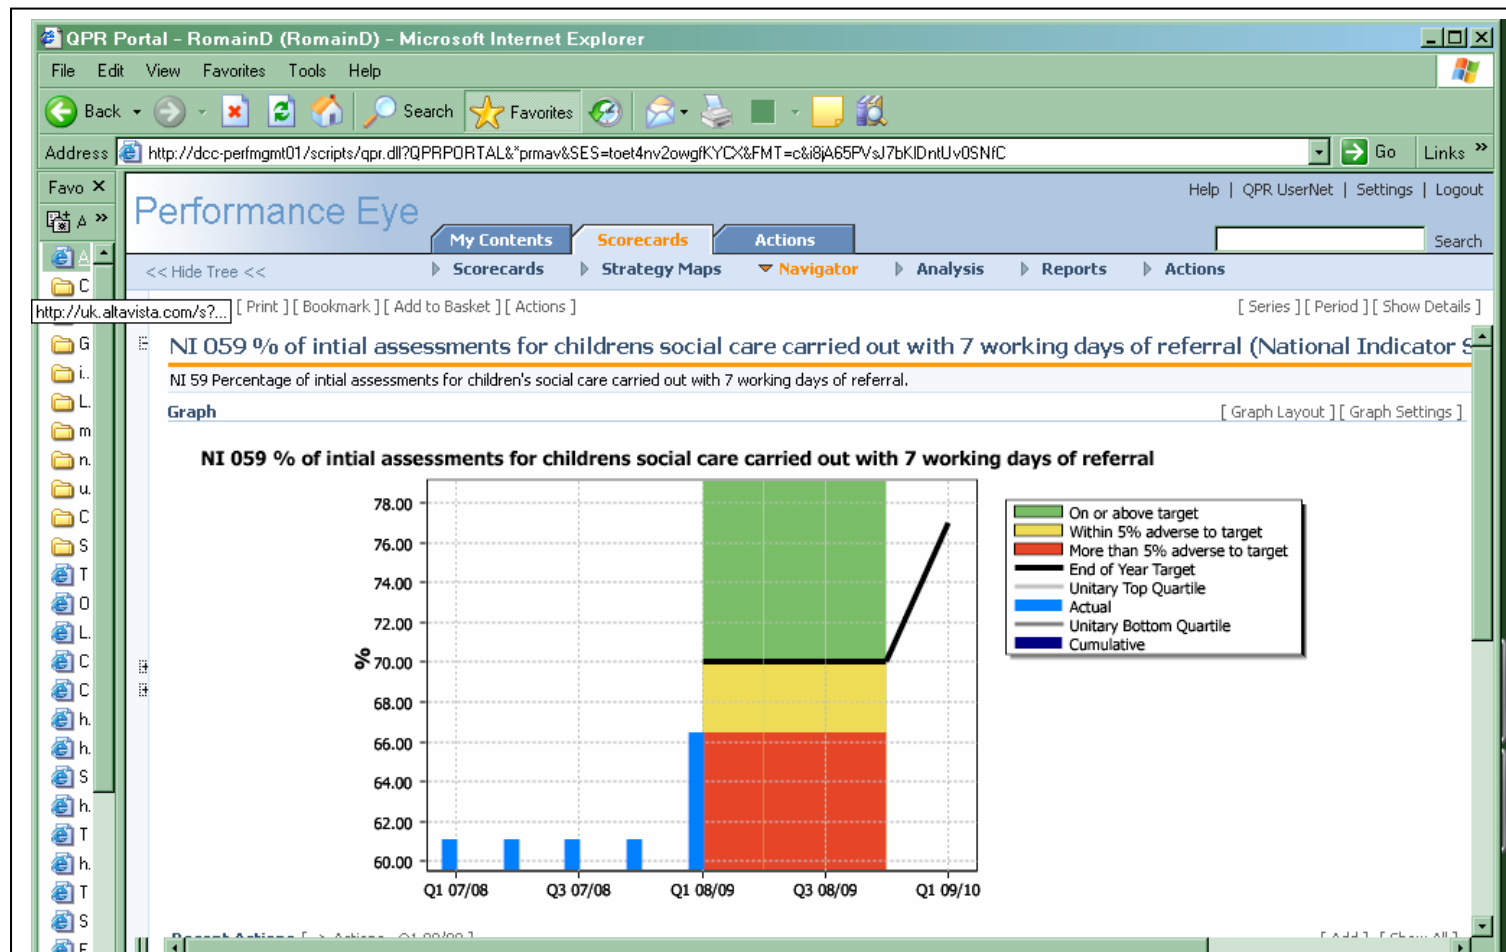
QPR Portal - RomainD (RomainD) - Microsoft Internet Explorer

File Edit View Favorites Tools Help

Back Search Favorites

Address http://dcc-perfmgmt01/scripts/qpr.dll?QPRPORTAL&*prnav&SES=toet4nv2owgfKYCX&FMT=c&i8jA65PVsJ7bKIDntUv0SNfC Go Links

Favo

http://uk.altavista.com/s?...

Performance Eye

Help | QPR UserNet | Settings | Logout

My Contents Scorecards Actions

Search

<< Hide Tree <<

Scorecards Strategy Maps Navigator Analysis Reports Actions

[ Print ] [ Bookmark ] [ Add to Basket ] [ Actions ]

[ Series ] [ Period ] [ Show Details ]

NI 059 % of intial assessments for childrens social care carried out with 7 working days of referral (National Indicator S

NI 59 Percentage of intial assessments for children's social care carried out with 7 working days of referral.

Graph

[ Graph Layout ] [ Graph Settings ]

NI 059 % of intial assessments for childrens social care carried out with 7 working days of referral

78.00
76.00
74.00
72.00
70.00
68.00
66.00
64.00
62.00
60.00

%

Q1 07/08 Q3 07/08 Q1 08/09 Q3 08/09 Q1 09/10

On or above target
Within 5% adverse to target
More than 5% adverse to target
End of Year Target
Unitary Top Quartile
Actual
Unitary Bottom Quartile
Cumulative